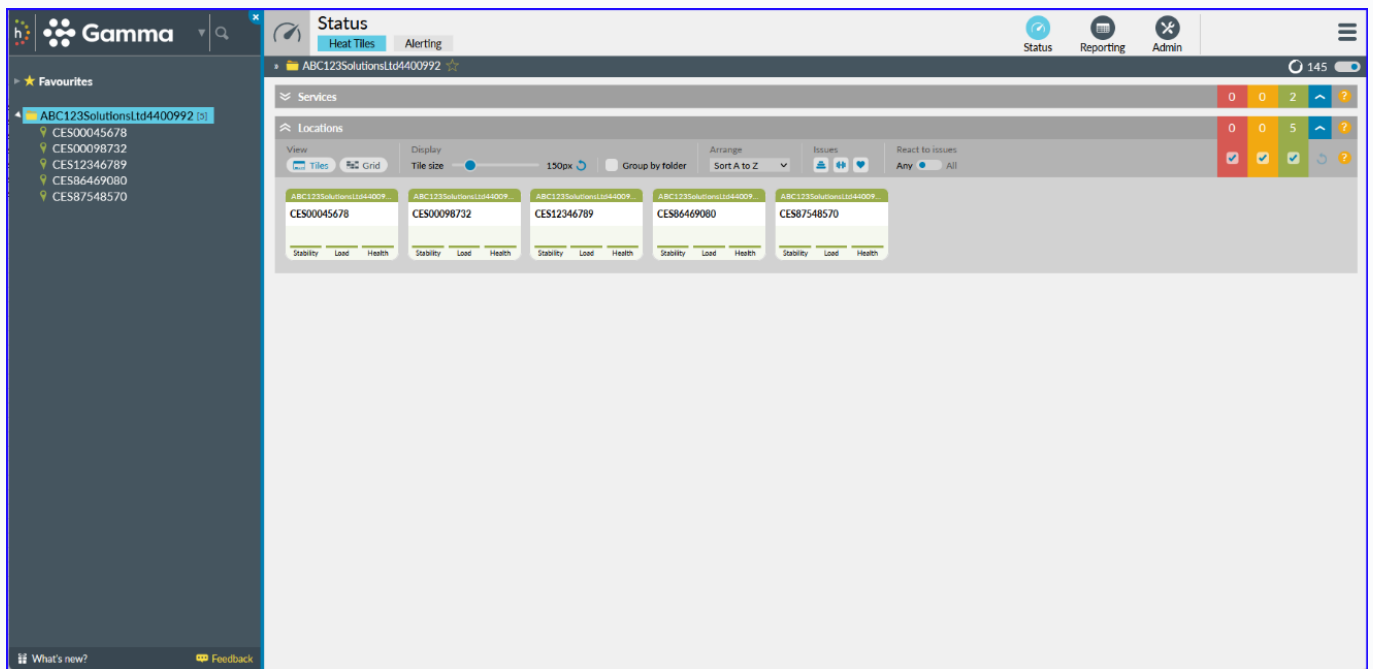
h Gamma

Favourites

ABC123SolutionsLtd4400992 [5]
CES00045678
CES00098732
CES12346789
CES86469080
CES87548570

What's new?
Feedback

Status
Heat Tiles
Alerting

Status
Reporting
Admin

ABC123SolutionsLtd4400992

145

Services
0 0 2 ?

Locations
0 0 5 ?

View
Tiles
Grid

Display
Tile size
150px
Group by folder

Arrange
Sort A to Z

Issues

React to issues
Any
All

| ABC123SolutionsLtd44009... | ABC123SolutionsLtd44009... | ABC123SolutionsLtd44009... | ABC123SolutionsLtd44009... | ABC123SolutionsLtd44009... |
|---|---|---|---|---|
| CES00045678 | CES00098732 | CES12346789 | CES86469080 | CES87548570 |
| Stability Load Health | Stability Load Health | Stability Load Health | Stability Load Health | Stability Load Health |